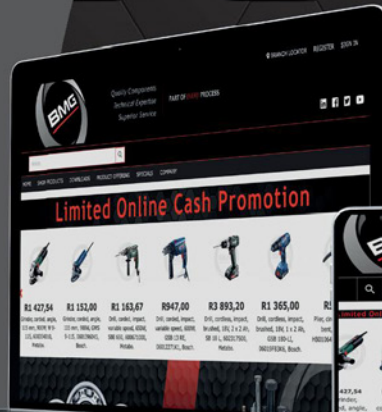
BRANCH LOCATOR REGISTER SIGN IN

BMG

Quality Components
Technical Expertise
Superior Service

PART OF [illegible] PROCESS

HOME SHOP PRODUCTS DOWNLOADS PRODUCT OFFERINGS SPECIALS COMPANY

Limited Online Cash Promotion

R1 427,54
Grinder, angle, 115 mm, 900W, 9-115, 6000540, Metabo.

R1 152,00
Grinder, angle, 115 mm, 900W, GWS 9-115, 0601396002, Bosch.

R1 163,67
Drill, corded, impact, variable speed, 600W, SBE 610, 600671000, Metabo.

R947,00
Drill, corded, impact, variable speed, 600W, GSB 13 RE, 0601217141, Bosch.

R3 893,20
Drill, cordless, impact, brushed, 18V, 2 x 2 Ah, SB 18 L, 602317500, Metabo.

R1 365,00
Drill, cordless, impact, brushed, 18V, 1 x 2 Ah, GSB 180-LI, 06019F8300, Bosch.

R5
Plier, cir
bent,
MBD1064

BMG

Limited Onl

427,54
nder, angle,
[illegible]